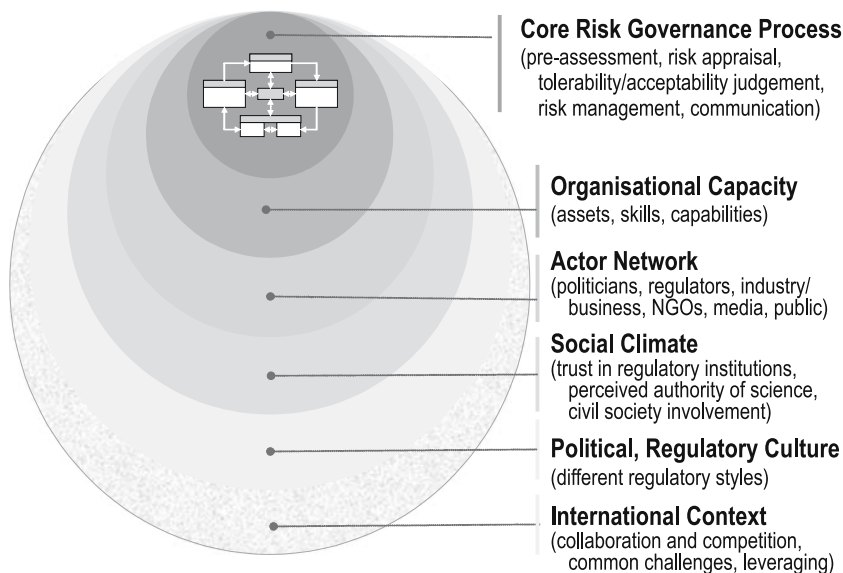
Core Risk Governance Process
(pre-assessment, risk appraisal, tolerability/acceptability judgement, risk management, communication)

Organisational Capacity
(assets, skills, capabilities)

Actor Network
(politicians, regulators, industry/ business, NGOs, media, public)

Social Climate
(trust in regulatory institutions, perceived authority of science, civil society involvement)

Political, Regulatory Culture
(different regulatory styles)

International Context
(collaboration and competition, common challenges, leveraging)